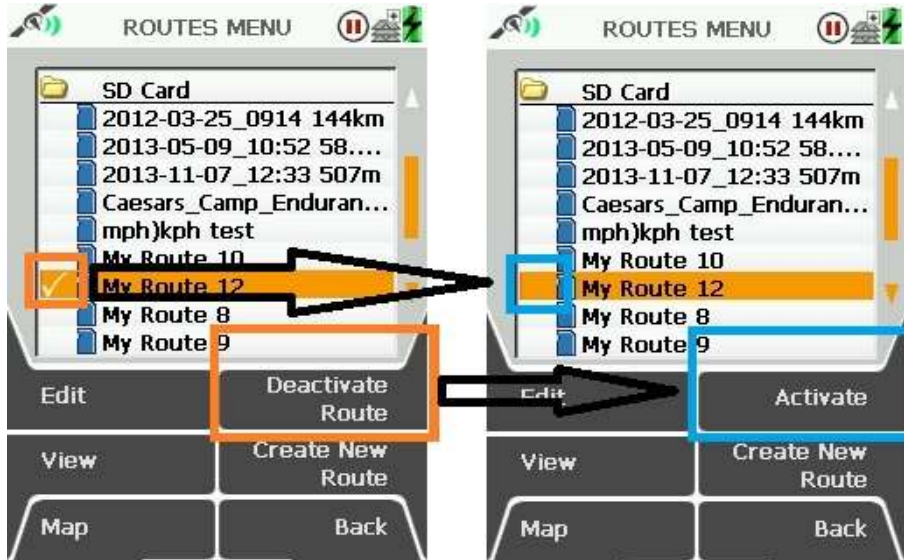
ROUTES MENU

SD Card
2012-03-25_0914 144km
2013-05-09_10:52 58....
2013-11-07_12:33 507m
Caesars_Camp_Enduran...
mph)kph test
My Route 10
My Route 12
My Route 8
My Route 9

Edit
Deactivate Route
View
Create New Route
Map
Back

ROUTES MENU

SD Card
2012-03-25_0914 144km
2013-05-09_10:52 58....
2013-11-07_12:33 507m
Caesars_Camp_Enduran...
mph)kph test
My Route 10
My Route 12
My Route 8
My Route 9

Edit
Activate
View
Create New Route
Map
Back